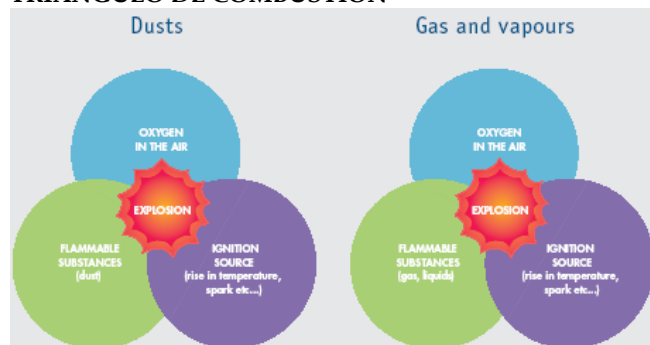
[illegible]

Dusts

OXYGEN IN THE AIR

EXPLOSION

FLAMMABLE SUBSTANCES (dust)

IGNITION SOURCE (rise in temperature, spark etc...)

Gas and vapours

OXYGEN IN THE AIR

EXPLOSION

FLAMMABLE SUBSTANCES (gas, liquids)

IGNITION SOURCE (rise in temperature, spark etc...)